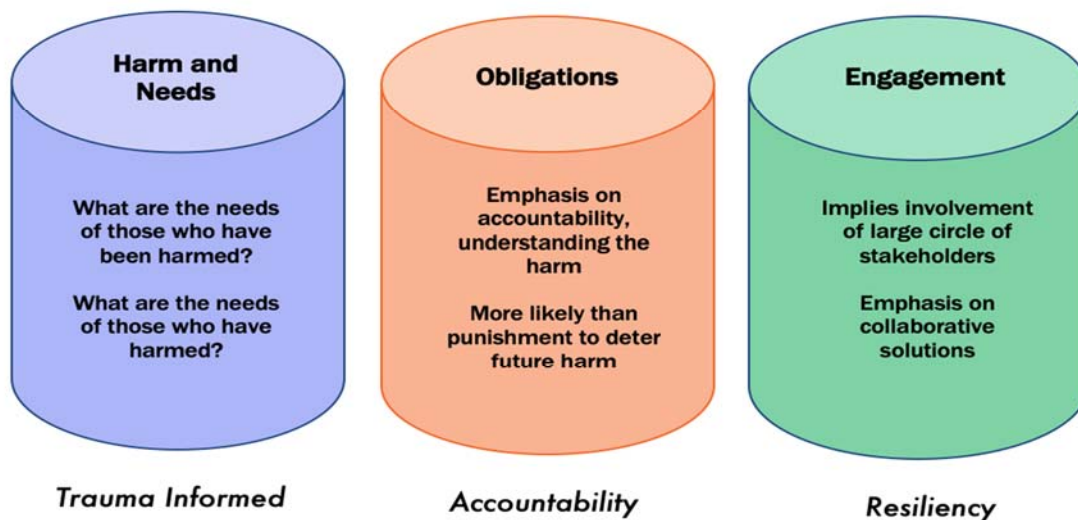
Harm and Needs

What are the needs of those who have been harmed?

What are the needs of those who have harmed?

Trauma Informed

Obligations

Emphasis on accountability, understanding the harm

More likely than punishment to deter future harm

Accountability

Engagement

Implies involvement of large circle of stakeholders

Emphasis on collaborative solutions

Resiliency